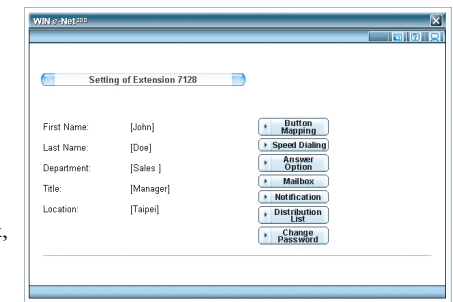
WIN e-Net2000

Setting of Extension 7128

First Name: [John]

Last Name: [Doe]

Department: [Sales ]

Title: [Manager]

Location: [Taipei]

Button Mapping

Speed Dialing

Answer Option

Mailbox

Notification

Distribution List

Change Password